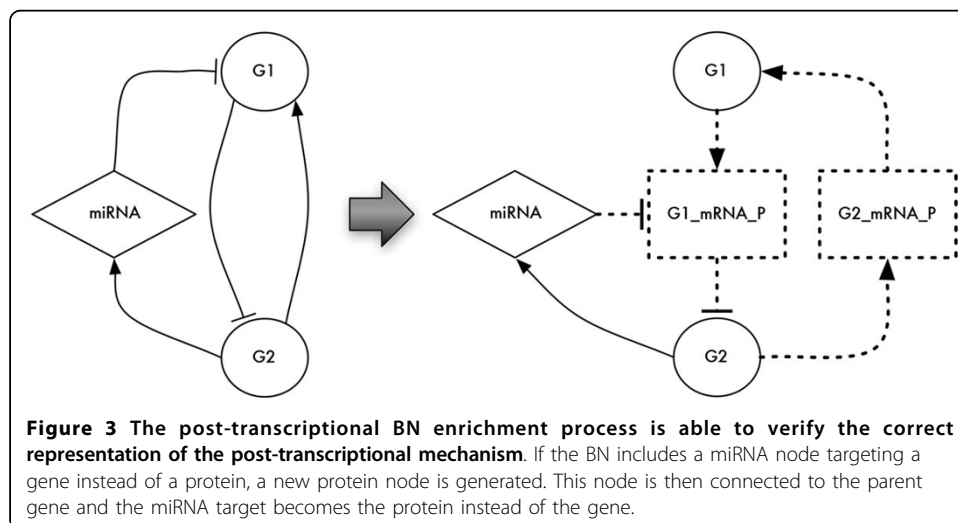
G1

miRNA

G2

G1

miRNA

G1_mRNA_P

G2_mRNA_P

G2

**Figure 3 The post-transcriptional BN enrichment process is able to verify the correct representation of the post-transcriptional mechanism**. If the BN includes a miRNA node targeting a gene instead of a protein, a new protein node is generated. This node is then connected to the parent gene and the miRNA target becomes the protein instead of the gene.